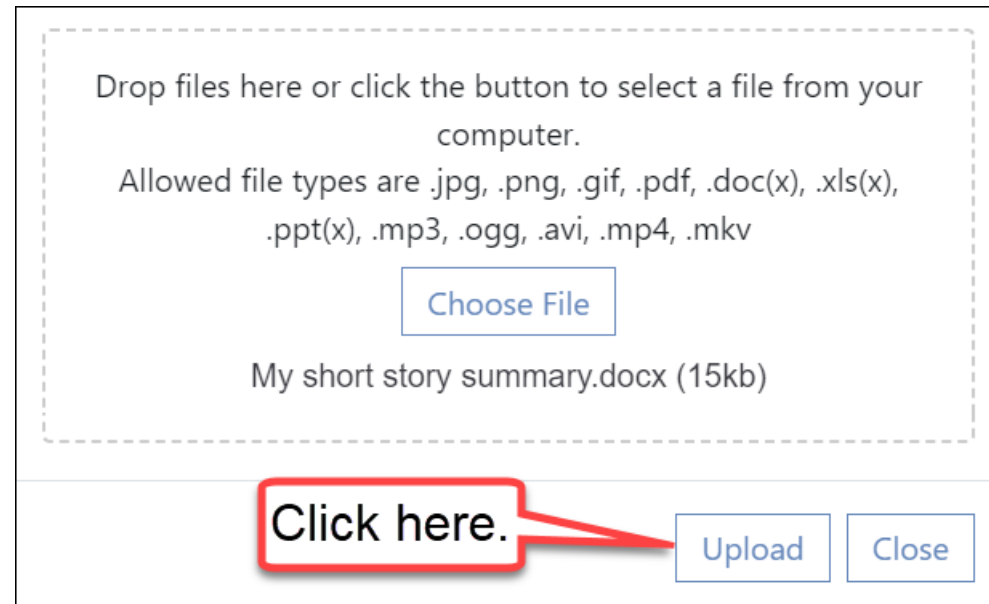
Drop files here or click the button to select a file from your computer.
Allowed file types are .jpg, .png, .gif, .pdf, .doc(x), .xls(x), .ppt(x), .mp3, .ogg, .avi, .mp4, .mkv

Choose File

My short story summary.docx (15kb)

Click here.

Upload

Close